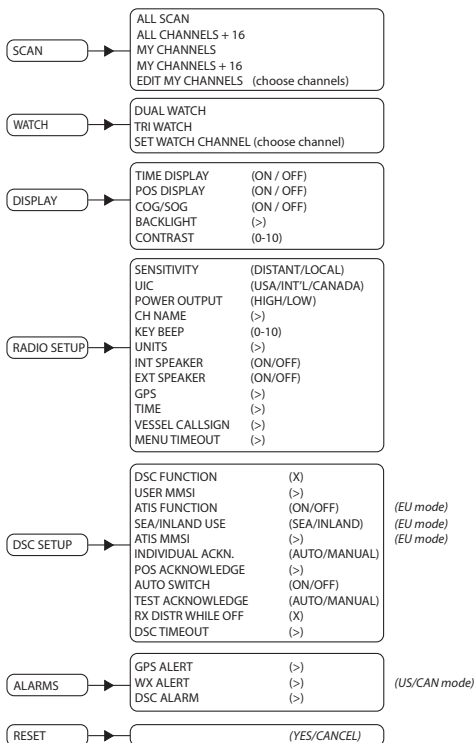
SCAN

ALL SCAN
ALL CHANNELS + 16
MY CHANNELS
MY CHANNELS + 16
EDIT MY CHANNELS (choose channels)

WATCH

DUAL WATCH
TRI WATCH
SET WATCH CHANNEL (choose channel)

DISPLAY

| | |
|---|---|
| TIME DISPLAY | (ON / OFF) |
| POS DISPLAY | (ON / OFF) |
| COG/SOG | (ON / OFF) |
| BACKLIGHT | (>) |
| CONTRAST | (0-10) |

RADIO SETUP

| | |
|---|---|
| SENSITIVITY | (DISTANT/LOCAL) |
| UIC | (USA/INT'L/CANADA) |
| POWER OUTPUT | (HIGH/LOW) |
| CH NAME | (>) |
| KEY BEEP | (0-10) |
| UNITS | (>) |
| INT SPEAKER | (ON/OFF) |
| EXT SPEAKER | (ON/OFF) |
| GPS | (>) |
| TIME | (>) |
| VESSEL CALLSIGN | (>) |
| MENU TIMEOUT | (>) |

DSC SETUP

| | | |
|---|---|---|
| DSC FUNCTION | (X) | |
| USER MMSI | (>) | |
| ATIS FUNCTION | (ON/OFF) | (EU mode) |
| SEA/INLAND USE | (SEA/INLAND) | (EU mode) |
| ATIS MMSI | (>) | (EU mode) |
| INDIVIDUAL ACKN. | (AUTO/MANUAL) | |
| POS ACKNOWLEDGE | (>) | |
| AUTO SWITCH | (ON/OFF) | |
| TEST ACKNOWLEDGE | (AUTO/MANUAL) | |
| RX DISTR WHILE OFF | (X) | |
| DSC TIMEOUT | (>) | |

ALARMS

| | | |
|---|---|---|
| GPS ALERT | (>) | |
| WX ALERT | (>) | (US/CAN mode) |
| DSC ALARM | (>) | |

RESET

(YES/CANCEL)